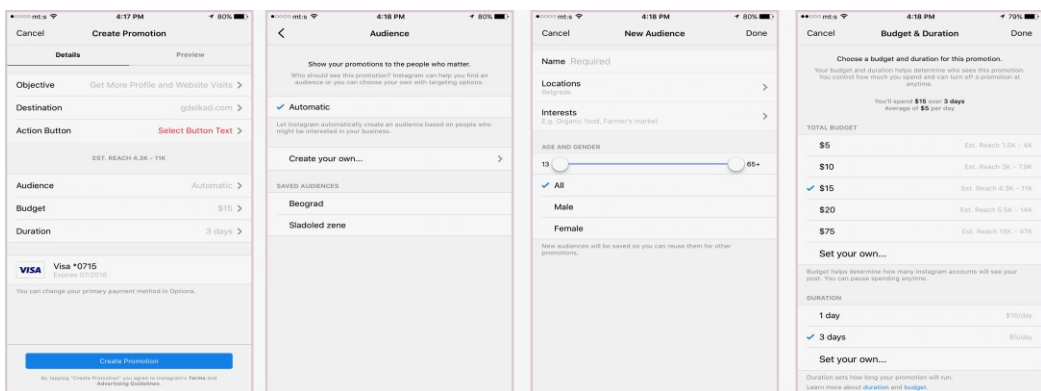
●○○○○ mt:s 4:17 PM 80%

Cancel Create Promotion

Details Preview

Objective Get More Profile and Website Visits >

Destination gdeikad.com >

Action Button Select Button Text >

EST. REACH 4.3K - 11K

Audience Automatic >

Budget $15 >

Duration 3 days >

VISA Visa *0715 Expires 07/2018

You can change your primary payment method in Options.

Create Promotion

By tapping "Create Promotion" you agree to Instagram's Terms and Advertising Guidelines

●○○○○ mt:s 4:18 PM 80%

<

Audience

Show your promotions to the people who matter.

Who should see this promotion? Instagram can help you find an audience or you can choose your own with targeting options.

✓ Automatic

Let Instagram automatically create an audience based on people who might be interested in your business.

Create your own... >

SAVED AUDIENCES

Beograd

Sladoled zene

●○○○○ mt:s 4:18 PM 80%

Cancel New Audience Done

Name Required

Locations Belgrade >

Interests E.g. Organic food, Farmer's market >

AGE AND GENDER

13 65+

✓ All

Male

Female

New audiences will be saved so you can reuse them for other promotions.

●●○○○ mt:s 4:18 PM 79%

Cancel Budget & Duration Done

Choose a budget and duration for this promotion.

Your budget and duration helps determine who sees this promotion. You control how much you spend and can turn off a promotion at anytime.

You'll spend $15 over 3 days
Average of $5 per day

TOTAL BUDGET

$5 Est. Reach 1.5K - 4K

$10 Est. Reach 3K - 7.9K

✓ $15 Est. Reach 4.3K - 11K

$20 Est. Reach 5.5K - 14K

$75 Est. Reach 18K - 47K

Set your own...

Budget helps determine how many Instagram accounts will see your post. You can pause spending anytime.

DURATION

1 day $15/day

✓ 3 days $5/day

Set your own...

Duration sets how long your promotion will run.
Learn more about duration and budget.